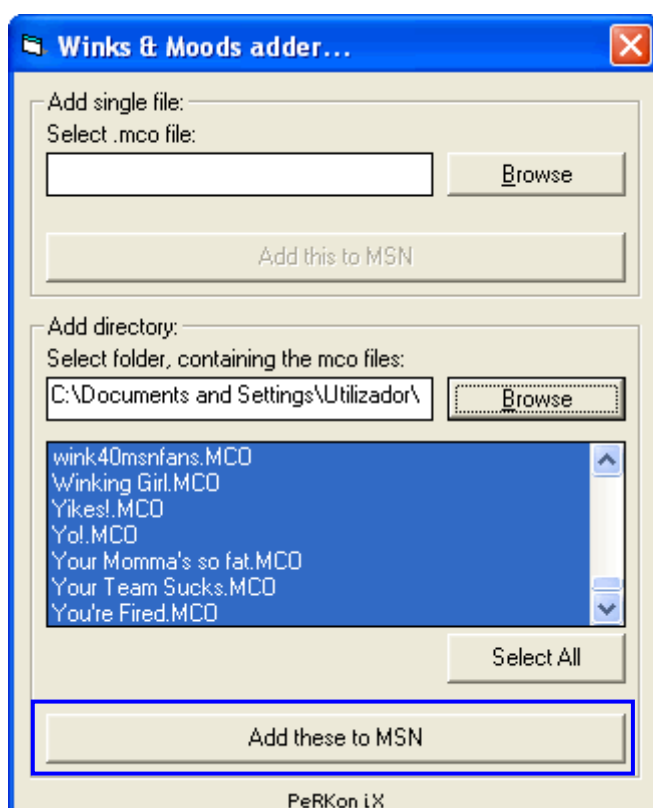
Winks & Moods adder...

Add single file:
Select .mco file:

Browse

Add this to MSN

Add directory:
Select folder, containing the mco files:
C:\Documents and Settings\Utilizador\

Browse

wink40msnfans.MCO
Winking Girl.MCO
Yikes!.MCO
Yo!.MCO
Your Momma's so fat.MCO
Your Team Sucks.MCO
You're Fired.MCO

Select All

Add these to MSN

PeRKon iX